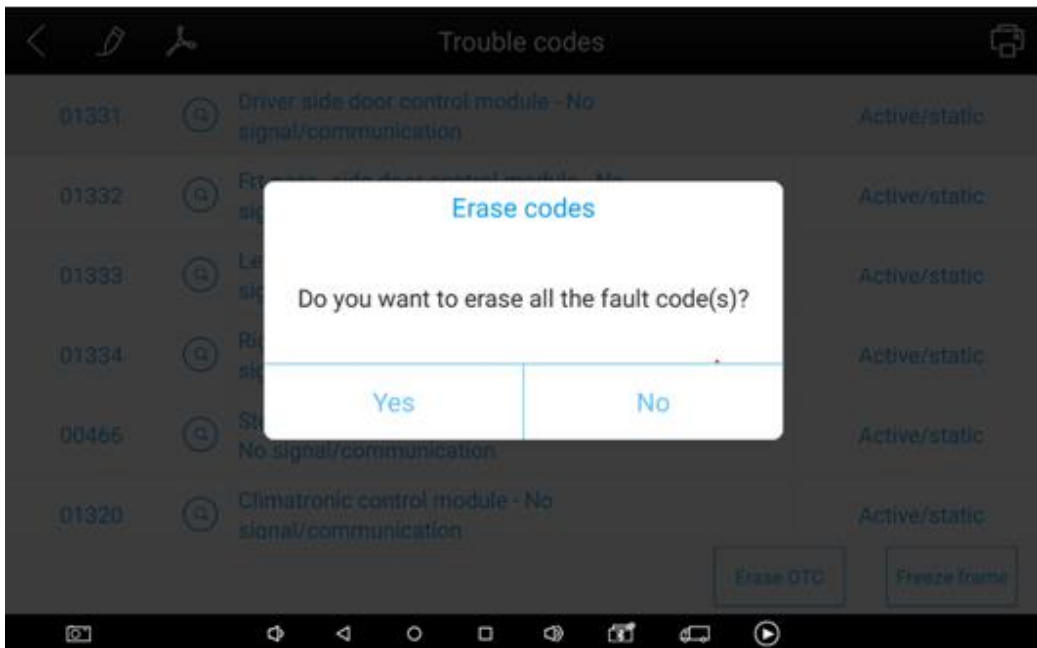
Trouble codes

01331 Driver side door control module - No signal/communication Active/static

01332 Fr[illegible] side door control module - No sig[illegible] Active/static

01333 Le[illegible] sig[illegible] Active/static

01334 Ri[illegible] sig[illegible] Active/static

00466 St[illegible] No signal/communication Active/static

01320 Climatronic control module - No signal/communication Active/static

Erase codes

Do you want to erase all the fault code(s)?

Yes

No

Erase DTC

Freeze frame